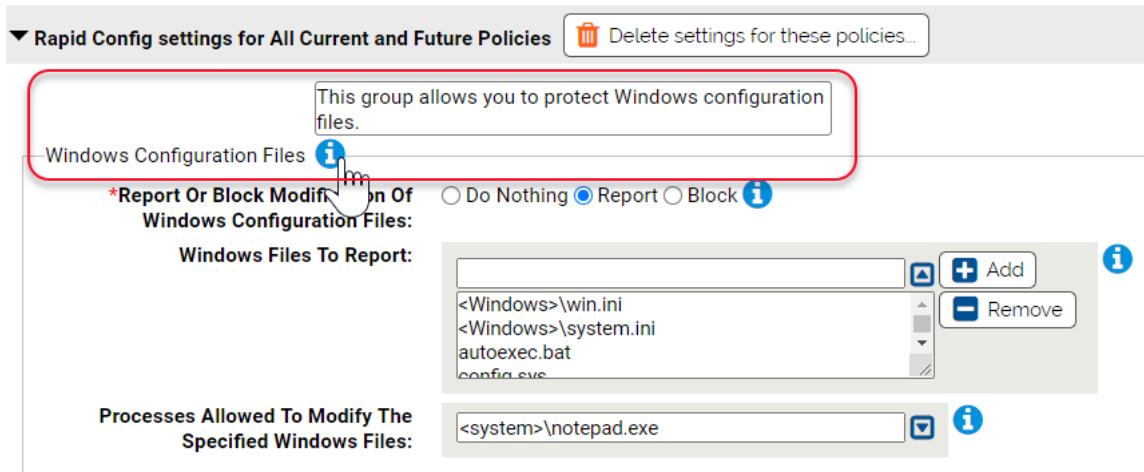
Rapid Config settings for All Current and Future Policies

Delete settings for these policies...

This group allows you to protect Windows configuration files.

Windows Configuration Files

*Report Or Block Modifi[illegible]on Of Windows Configuration Files:

Do Nothing Report Block

Windows Files To Report:

Add

Remove

<Windows>\win.ini
<Windows>\system.ini
autoexec.bat
config.sys

Processes Allowed To Modify The Specified Windows Files:

<system>\notepad.exe